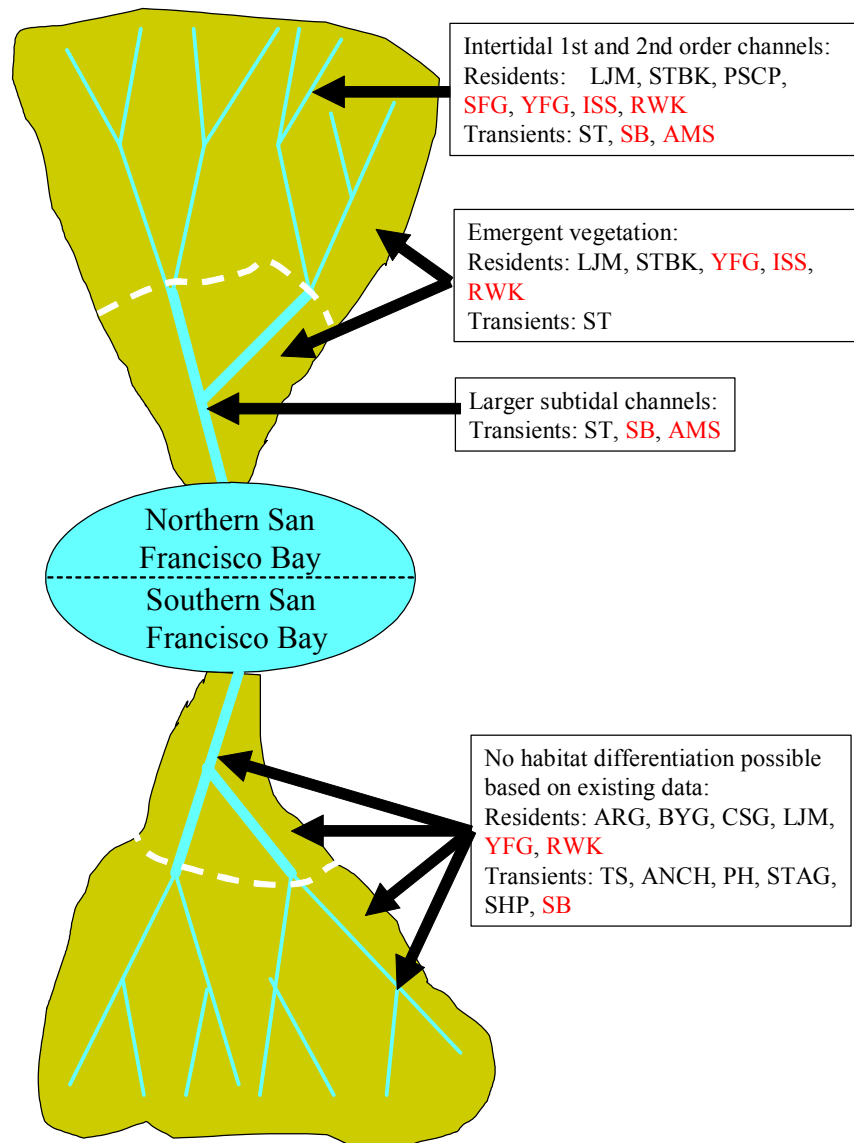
Intertidal 1st and 2nd order channels:
Residents: LJM, STBK, PSCP, SFG, YFG, ISS, RWK
Transients: ST, SB, AMS

Emergent vegetation:
Residents: LJM, STBK, YFG, ISS, RWK
Transients: ST

Larger subtidal channels:
Transients: ST, SB, AMS

Northern San Francisco Bay

Southern San Francisco Bay

No habitat differentiation possible based on existing data:
Residents: ARG, BYG, CSG, LJM, YFG, RWK
Transients: TS, ANCH, PH, STAG, SHP, SB